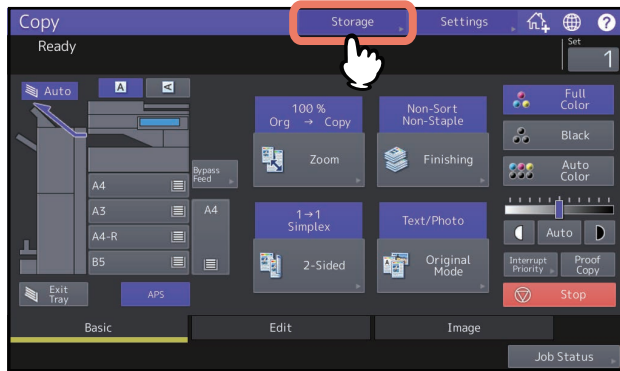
Copy
Storage
Settings
Ready
Set
1
Auto
A
Bypass Feed
A4
A3
A4-R
B5
A4
Exit Tray
APS
100 %
Org → Copy
Zoom
Non-Sort
Non-Staple
Finishing
1→1
Simplex
2-Sided
Text/Photo
Original Mode
Full Color
Black
Auto Color
Auto
Interrupt Priority
Proof Copy
Stop
Basic
Edit
Image
Job Status